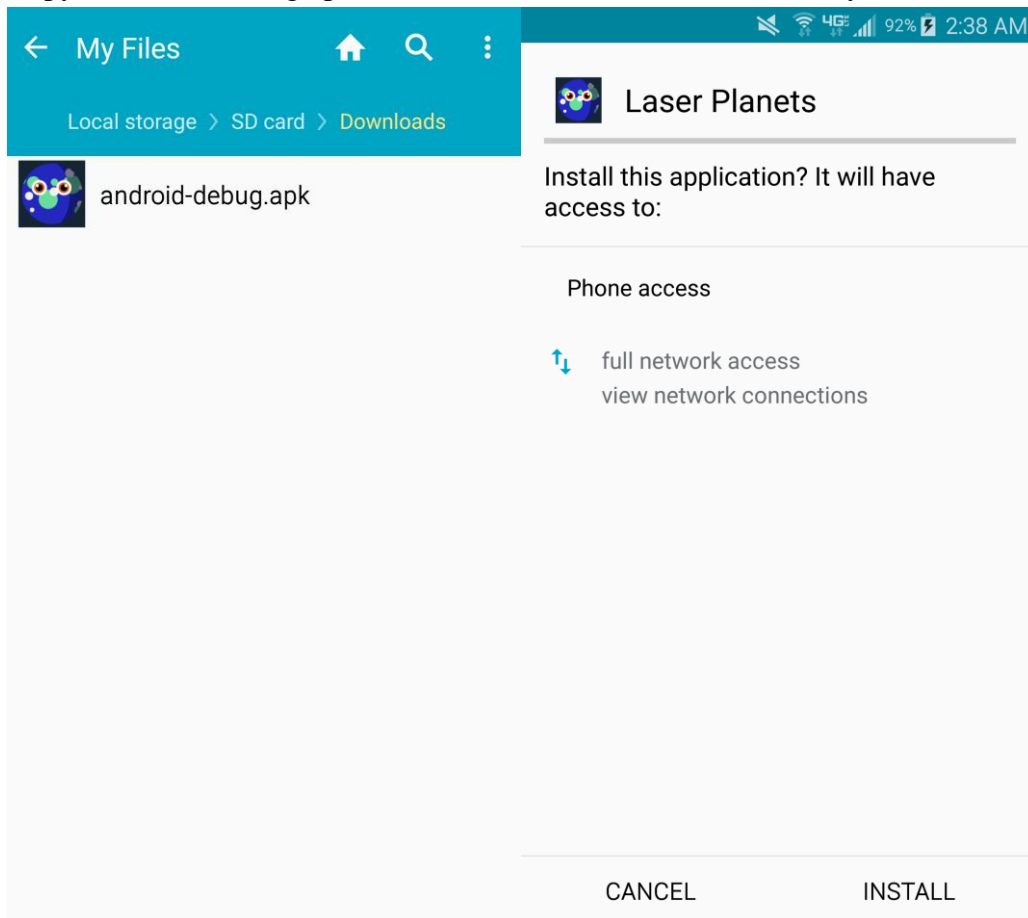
My Files

Local storage > SD card > Downloads

android-debug.apk

4G 92% 2:38 AM

Laser Planets

Install this application? It will have access to:

Phone access

full network access
view network connections

CANCEL

INSTALL